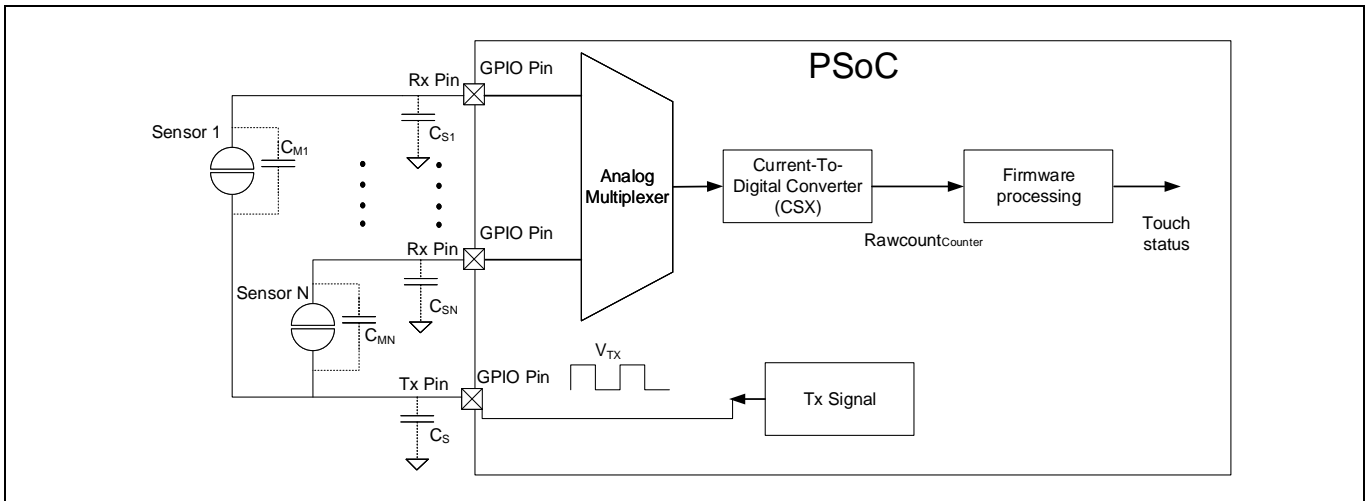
PSoC

GPIO Pin

Rx Pin

Sensor 1

$C_{M1}$

$C_{S1}$

Analog Multiplexer

Current-To-Digital Converter (CSX)

Firmware processing

Touch status

$Rawcount_{Counter}$

GPIO Pin

Rx Pin

Sensor N

$C_{SN}$

$C_{MN}$

Tx Pin

GPIO Pin

$V_{TX}$

Tx Signal

$C_S$